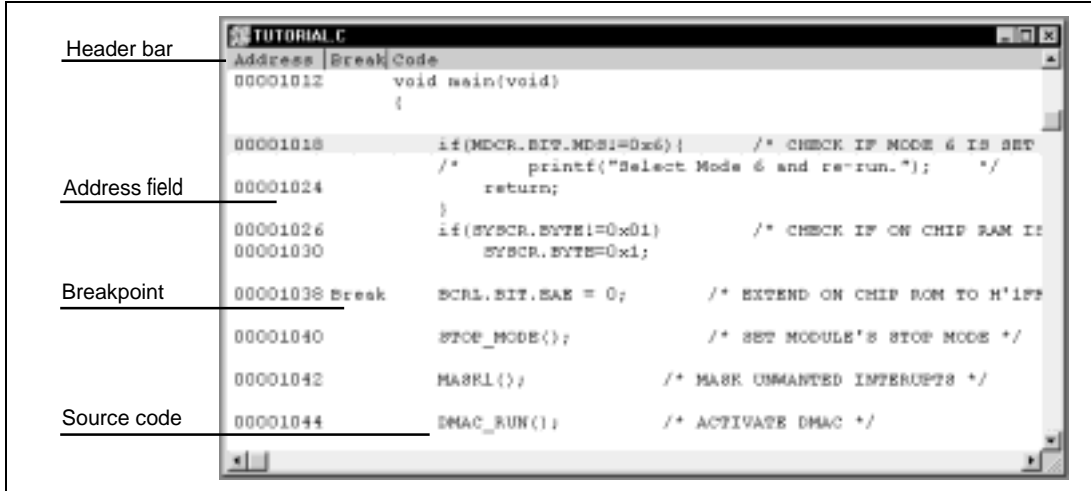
Header bar

Address field

Breakpoint

Source code

TUTORIAL.C

Address | Break | Code

00001012 void main(void)
{

00001018 if(MDCR.BIT.MDS!=0x6){ /* CHECK IF MODE 6 IS SET
/* printf("Select Mode 6 and re-run."); */
00001024 return;
}
00001026 if(SYSCR.BYTE!=0x01) /* CHECK IF ON CHIP RAM IS
00001030 SYSCR.BYTE=0x1;

00001038 Break BCR1.BIT.EAE = 0; /* EXTEND ON CHIP ROM TO H'1FF

00001040 STOP_MODE(); /* SET MODULE'S STOP MODE */

00001042 MASK1(); /* MASK UNWANTED INTERUPTS */

00001044 DMAC_RUN(); /* ACTIVATE DMAC */